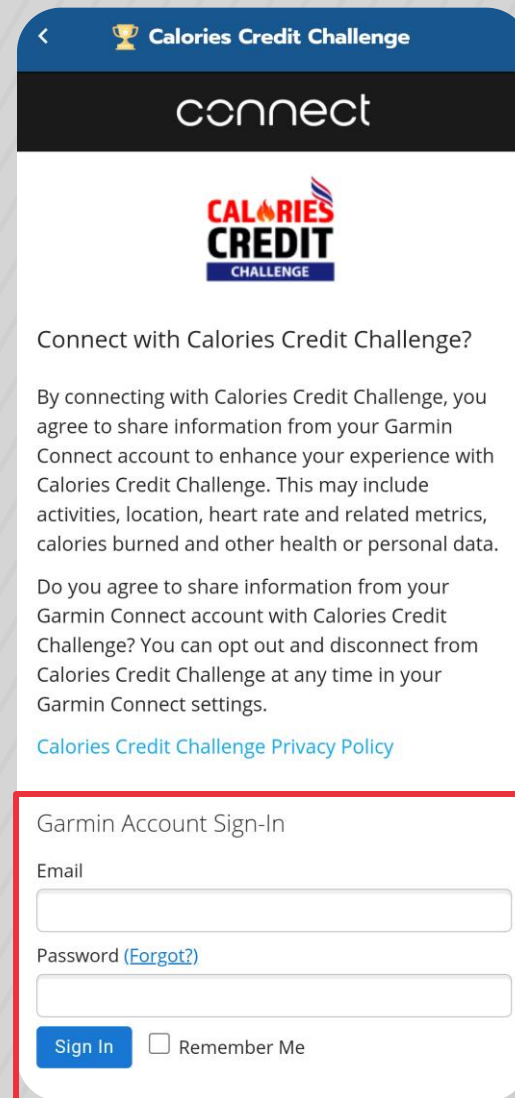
Calories Credit Challenge

connect

CALORIES CREDIT CHALLENGE

Connect with Calories Credit Challenge?

By connecting with Calories Credit Challenge, you agree to share information from your Garmin Connect account to enhance your experience with Calories Credit Challenge. This may include activities, location, heart rate and related metrics, calories burned and other health or personal data.

Do you agree to share information from your Garmin Connect account with Calories Credit Challenge? You can opt out and disconnect from Calories Credit Challenge at any time in your Garmin Connect settings.

Calories Credit Challenge Privacy Policy

Garmin Account Sign-In

Email

Password (Forgot?)

Sign In

Remember Me